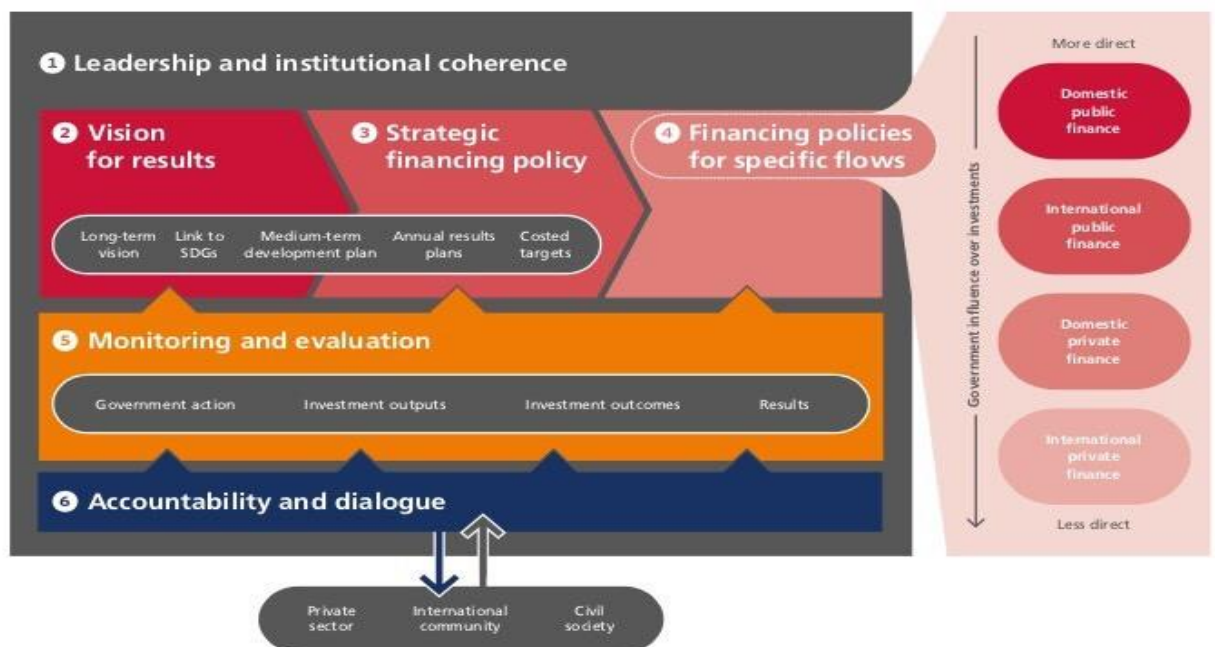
1 Leadership and institutional coherence

2 Vision for results

3 Strategic financing policy

4 Financing policies for specific flows

Long-term vision

Link to SDGs

Medium-term development plan

Annual results plans

Costed targets

5 Monitoring and evaluation

Government action

Investment outputs

Investment outcomes

Results

6 Accountability and dialogue

Private sector

International community

Civil society

More direct

Domestic public finance

International public finance

Domestic private finance

International private finance

Less direct

Government influence over investments